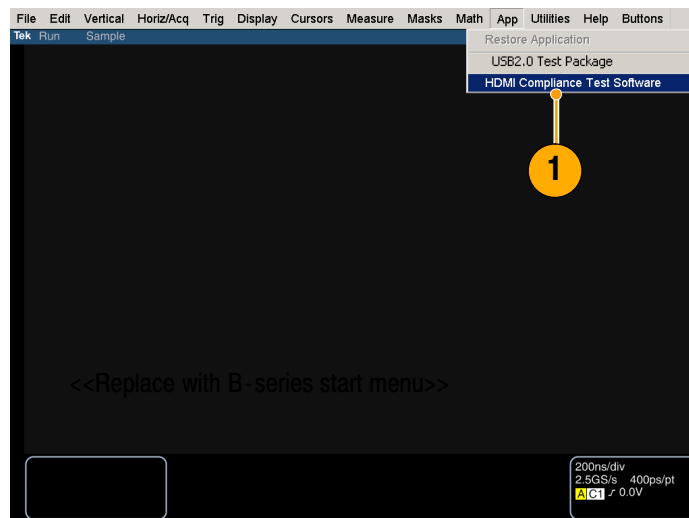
File Edit Vertical Horiz/Acq Trig Display Cursors Measure Masks Math App Utilities Help Buttons

Tek Run Sample

Restore Application
USB2.0 Test Package
HDMI Compliance Test Software

1

<<Replace with B-series start menu>>

200ns/div
2.5GS/s 400ps/pt
A C1 ⨍ 0.0V